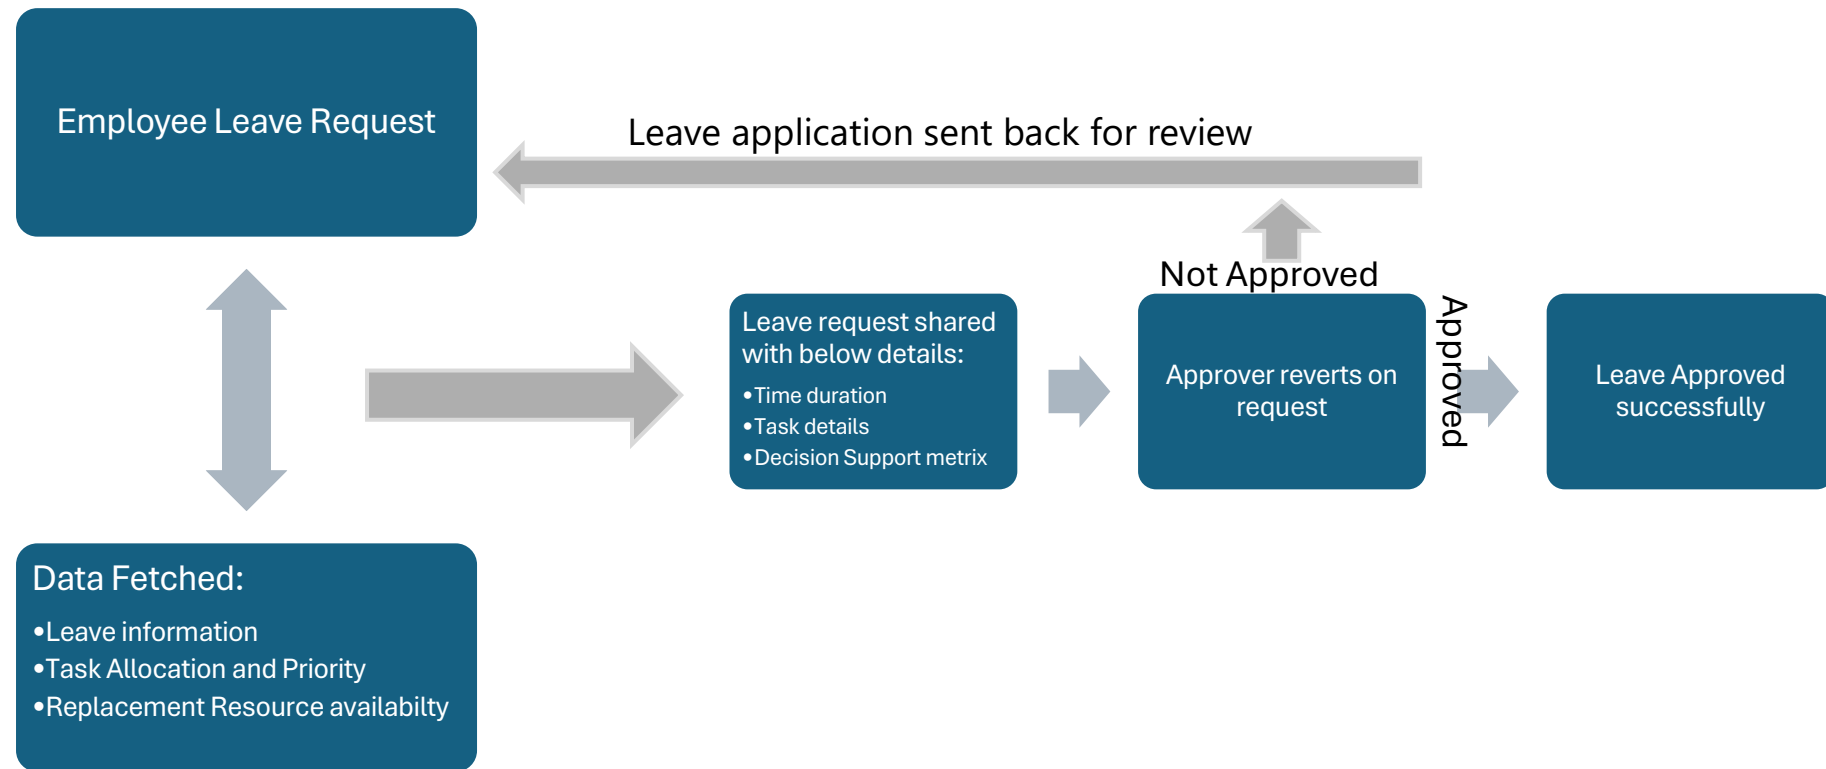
Employee Leave Request

Leave application sent back for review

Not Approved

Leave request shared with below details:
•Time duration
•Task details
•Decision Support metrix

Approver reverts on request

Approved

Leave Approved successfully

Data Fetched:
•Leave information
•Task Allocation and Priority
•Replacement Resource availabilty